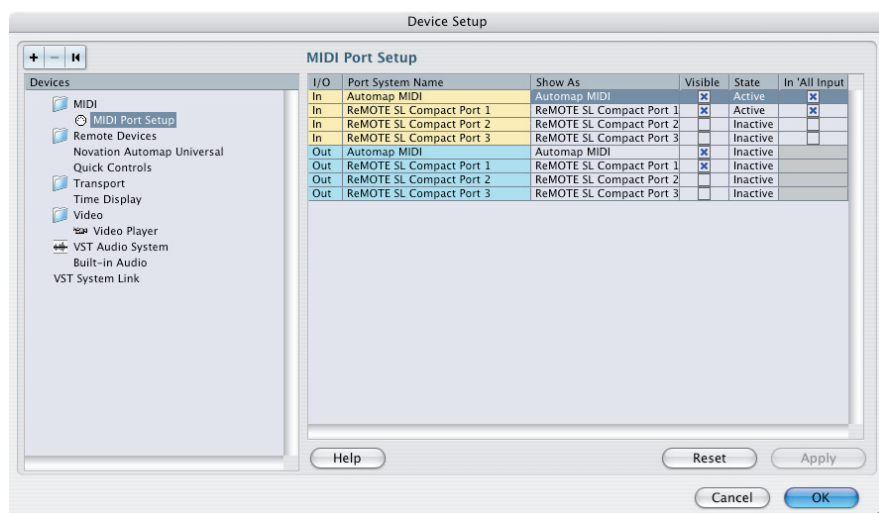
Device Setup

+ − ⏮

Devices

MIDI
MIDI Port Setup
Remote Devices
Novation Automap Universal
Quick Controls
Transport
Time Display
Video
Video Player
VST Audio System
Built-in Audio
VST System Link

MIDI Port Setup

| I/O | Port System Name | Show As | Visible | State | In 'All Input |
|---|---|---|---|---|---|
| In | Automap MIDI | Automap MIDI | ☒ | Active | ☒ |
| In | ReMOTE SL Compact Port 1 | ReMOTE SL Compact Port 1 | ☒ | Active | ☒ |
| In | ReMOTE SL Compact Port 2 | ReMOTE SL Compact Port 2 | ☐ | Inactive | ☐ |
| In | ReMOTE SL Compact Port 3 | ReMOTE SL Compact Port 3 | ☐ | Inactive | ☐ |
| Out | Automap MIDI | Automap MIDI | ☒ | Inactive | |
| Out | ReMOTE SL Compact Port 1 | ReMOTE SL Compact Port 1 | ☒ | Inactive | |
| Out | ReMOTE SL Compact Port 2 | ReMOTE SL Compact Port 2 | ☐ | Inactive | |
| Out | ReMOTE SL Compact Port 3 | ReMOTE SL Compact Port 3 | ☐ | Inactive | |

Help
Reset
Apply

Cancel
OK